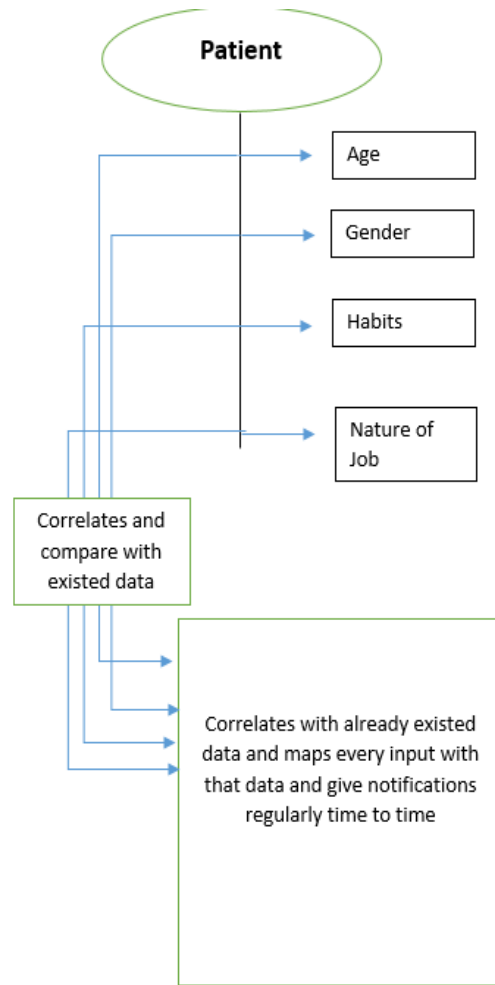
Patient

Age

Gender

Habits

Nature of Job

Correlates and compare with existed data

Correlates with already existed data and maps every input with that data and give notifications regularly time to time